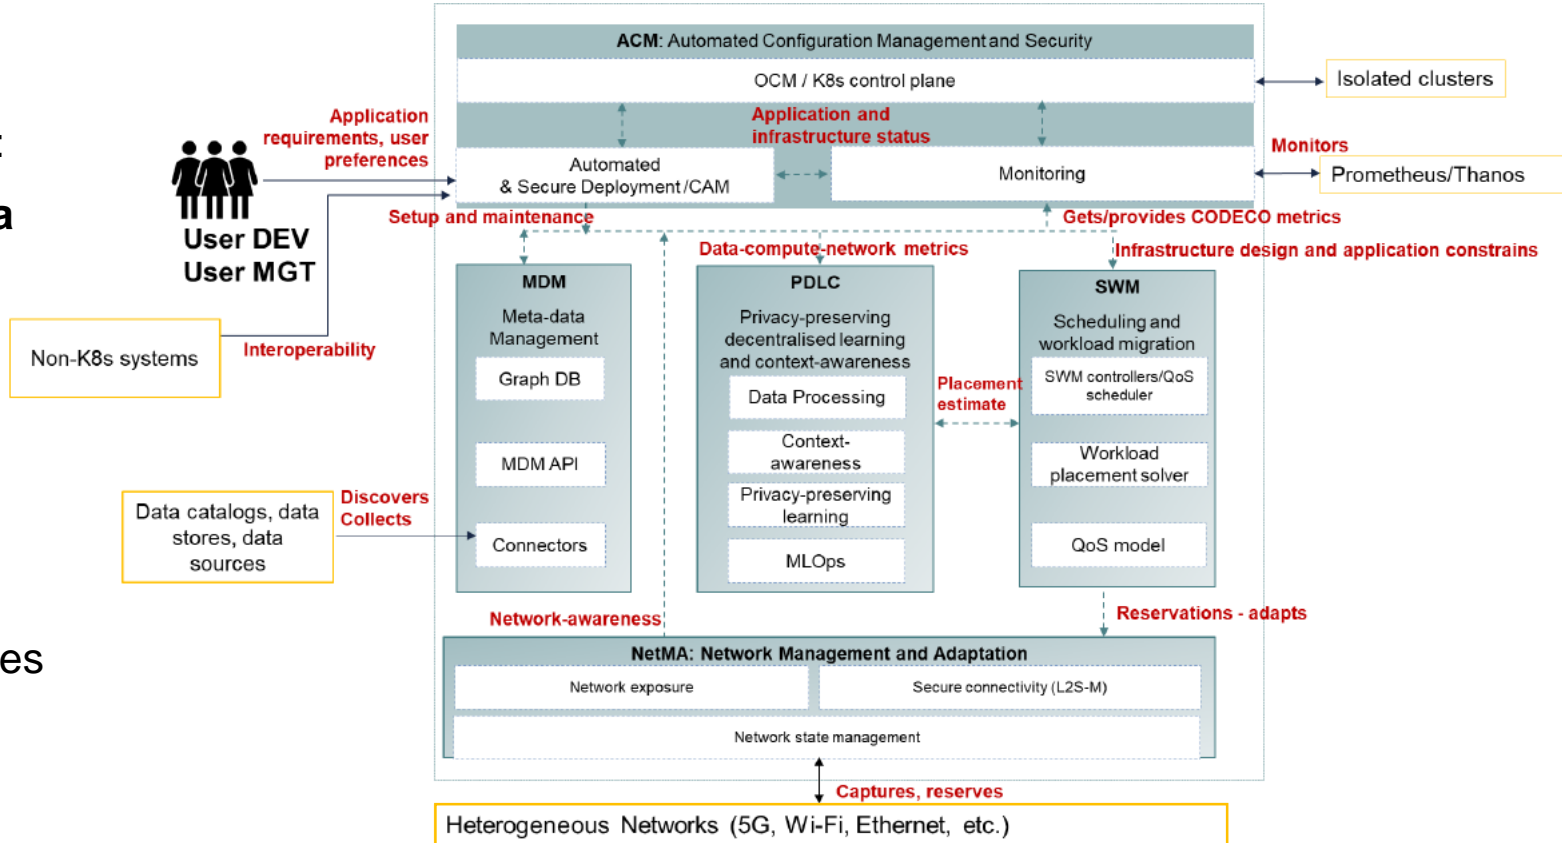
t

a

es

ACM: Automated Configuration Management and Security

OCM / K8s control plane

Isolated clusters

Application requirements, user preferences

Application and infrastructure status

Monitors

Automated & Secure Deployment /CAM

Monitoring

Prometheus/Thanos

User DEV
User MGT

Setup and maintenance

Gets/provides CODECO metrics

Data-compute-network metrics

Infrastructure design and application constrains

MDM

Meta-data Management

Graph DB

MDM API

Connectors

PDLC

Privacy-preserving decentralised learning and context-awareness

Data Processing

Context-awareness

Privacy-preserving learning

MLOps

Placement estimate

SWM

Scheduling and workload migration

SWM controllers/QoS scheduler

Workload placement solver

QoS model

Non-K8s systems

Interoperability

Data catalogs, data stores, data sources

Discovers Collects

Network-awareness

Reservations - adapts

NetMA: Network Management and Adaptation

Network exposure

Secure connectivity (L2S-M)

Network state management

Captures, reserves

Heterogeneous Networks (5G, Wi-Fi, Ethernet, etc.)